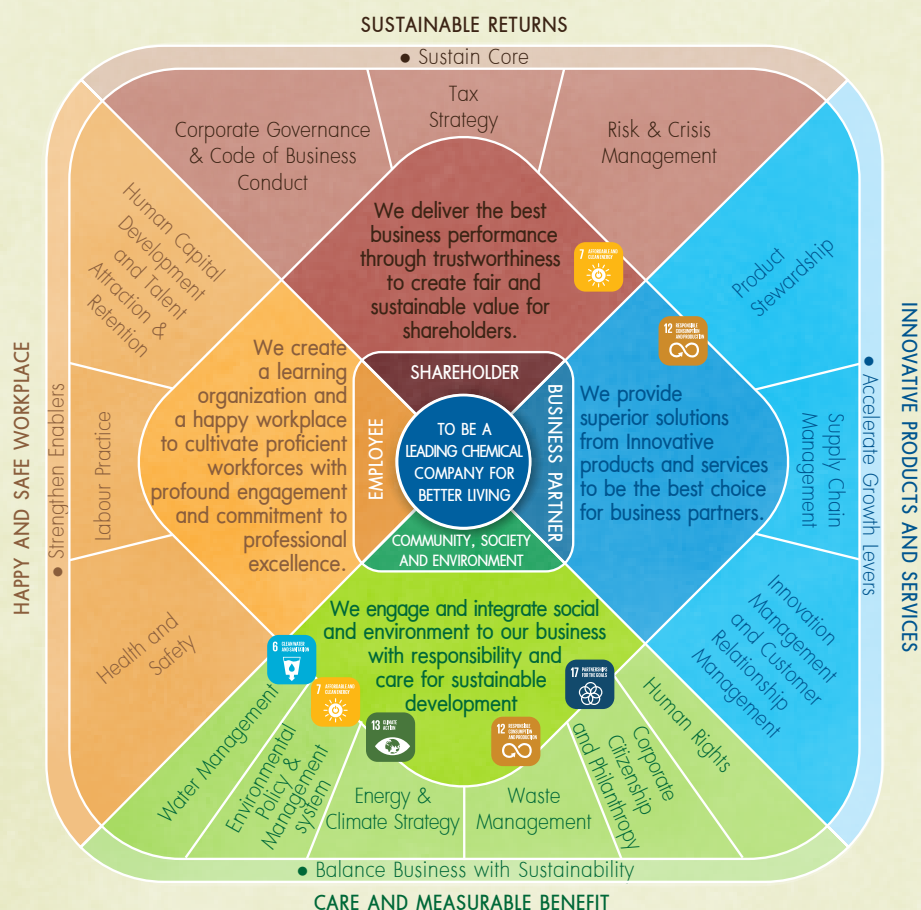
SUSTAINABLE RETURNS

• Sustain Core

Corporate Governance & Code of Business Conduct

Tax Strategy

Risk & Crisis Management

We deliver the best business performance through trustworthiness to create fair and sustainable value for shareholders.

7 AFFORDABLE AND CLEAN ENERGY

12 RESPONSIBLE CONSUMPTION AND PRODUCTION

Product Stewardship

Human Capital Development and Talent Attraction & Retention

We create a learning organization and a happy workplace to cultivate proficient workforces with profound engagement and commitment to professional excellence.

SHAREHOLDER

EMPLOYEE

TO BE A LEADING CHEMICAL COMPANY FOR BETTER LIVING

BUSINESS PARTNER

COMMUNITY, SOCIETY AND ENVIRONMENT

We provide superior solutions from Innovative products and services to be the best choice for business partners.

Supply Chain Management

Labour Practice

HAPPY AND SAFE WORKPLACE

• Strengthen Enablers

INNOVATIVE PRODUCTS AND SERVICES

• Accelerate Growth Levers

Innovation Management and Customer Relationship Management

Health and Safety

We engage and integrate social and environment to our business with responsibility and care for sustainable development

6 CLEAN WATER AND SANITATION

7 AFFORDABLE AND CLEAN ENERGY

13 CLIMATE ACTION

12 RESPONSIBLE CONSUMPTION AND PRODUCTION

17 PARTNERSHIPS FOR THE GOALS

Human Rights

Water Management

Environmental Policy & Management system

Energy & Climate Strategy

Waste Management

Corporate Citizenship and Philanthropy

• Balance Business with Sustainability

CARE AND MEASURABLE BENEFIT